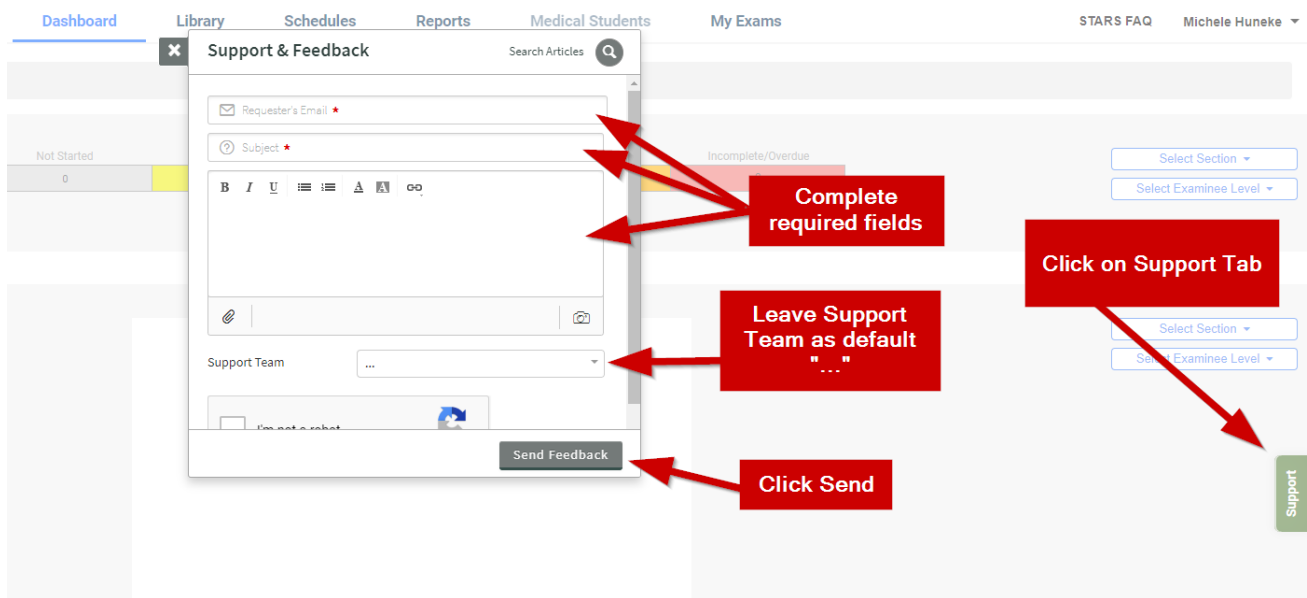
Dashboard Library Schedules Reports Medical Students My Exams STARS FAQ Michele Huneke

Support & Feedback
Search Articles

Requester's Email *

Subject *

B I U A A

Support Team ...

I'm not a robot

Send Feedback

Not Started
0

Incomplete/Overdue

Select Section
Select Examinee Level

Select Section
Select Examinee Level

Complete required fields

Click on Support Tab

Leave Support Team as default "..."

Click Send

Support